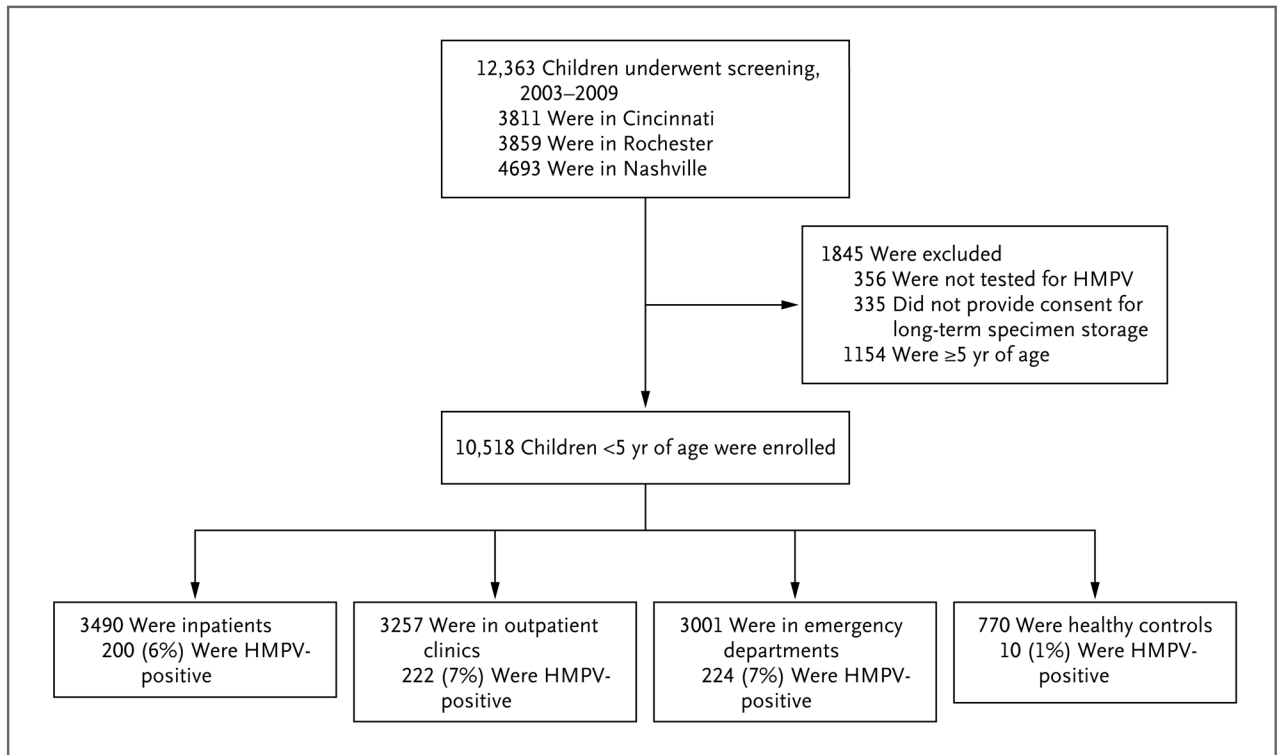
12,363 Children underwent screening, 2003–2009
3811 Were in Cincinnati
3859 Were in Rochester
4693 Were in Nashville

1845 Were excluded
356 Were not tested for HMPV
335 Did not provide consent for long-term specimen storage
1154 Were ≥5 yr of age

10,518 Children <5 yr of age were enrolled

3490 Were inpatients
200 (6%) Were HMPV-positive

3257 Were in outpatient clinics
222 (7%) Were HMPV-positive

3001 Were in emergency departments
224 (7%) Were HMPV-positive

770 Were healthy controls
10 (1%) Were HMPV-positive